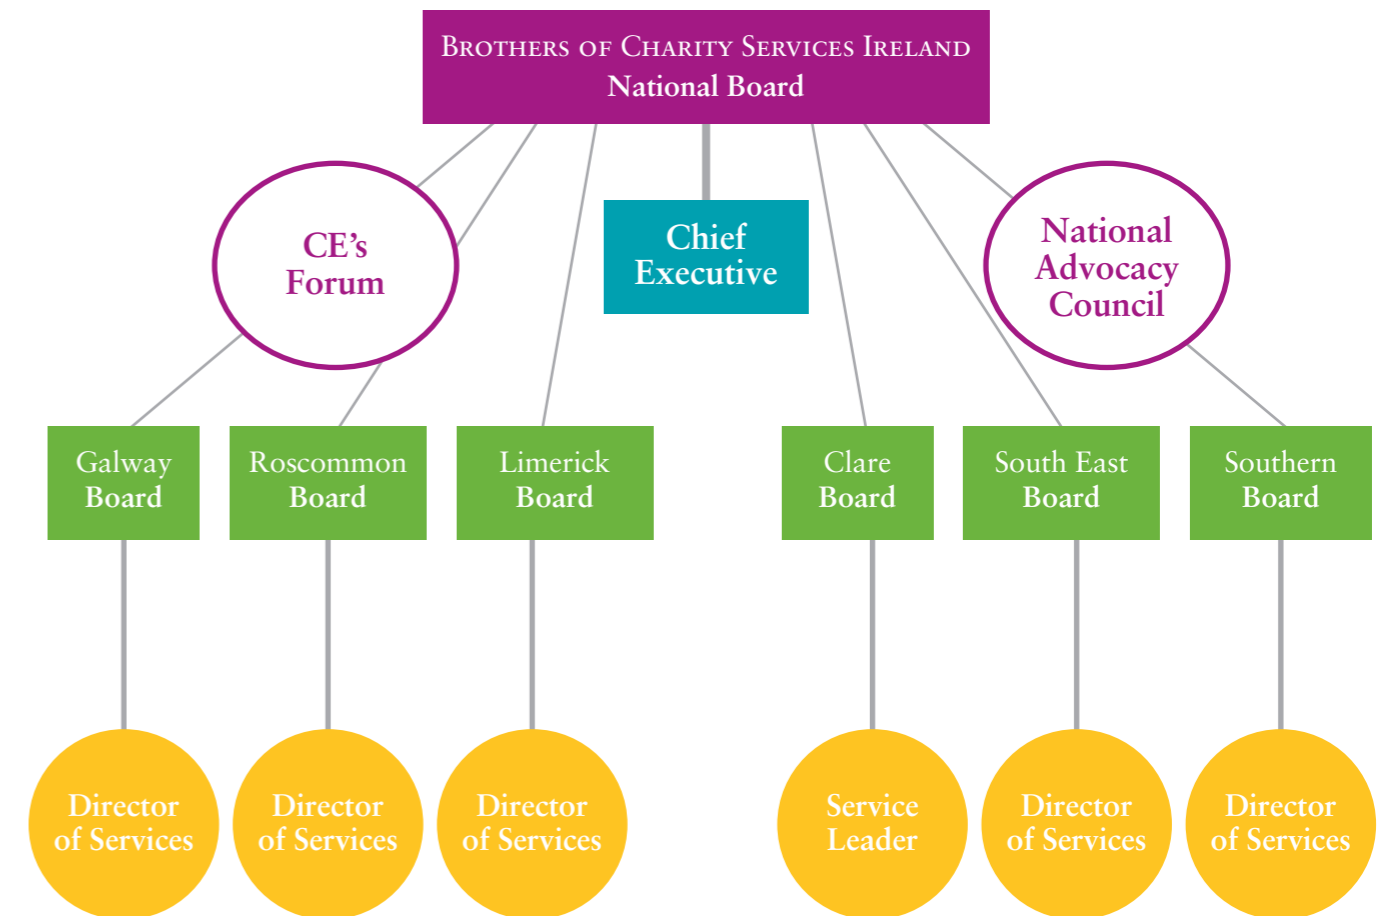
Brothers of Charity Services Ireland
National Board

CE's Forum

Chief Executive

National Advocacy Council

Galway Board

Roscommon Board

Limerick Board

Clare Board

South East Board

Southern Board

Director of Services

Director of Services

Director of Services

Service Leader

Director of Services

Director of Services